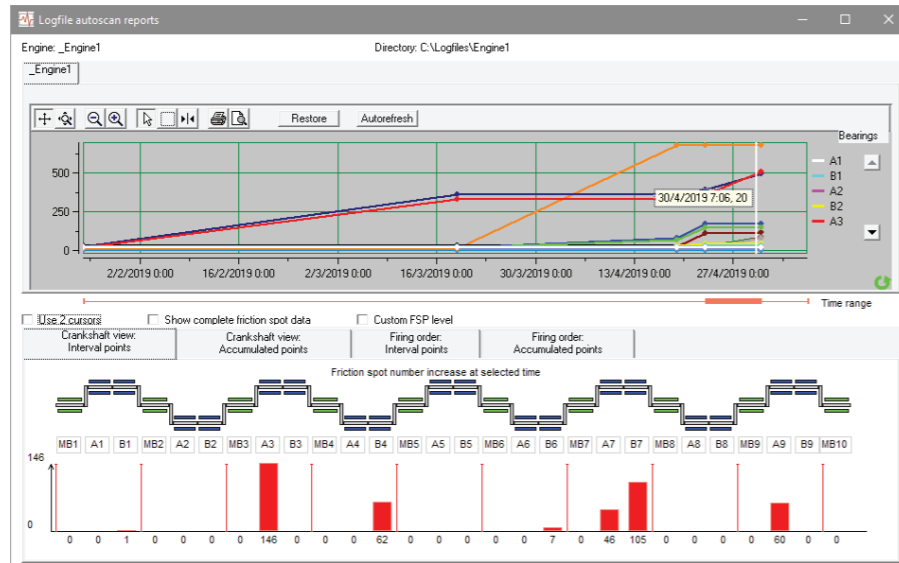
Logfile autoscan reports

Engine: _Engine1

Directory: C:\Logfiles\Engine1

_Engine1

Restore

Autorefresh

Bearings

500

250

0

2/2/2019 0:00

16/2/2019 0:00

2/3/2019 0:00

16/3/2019 0:00

30/3/2019 0:00

13/4/2019 0:00

27/4/2019 0:00

30/4/2019 7:06, 20

A1

B1

A2

B2

A3

Time range

Use 2 cursors

Show complete friction spot data

Custom FSP level

Crankshaft view: Interval points

Crankshaft view: Accumulated points

Firing order: Interval points

Firing order: Accumulated points

Friction spot number increase at selected time

| MB1 | A1 | B1 | MB2 | A2 | B2 | MB3 | A3 | B3 | MB4 | A4 | B4 | MB5 | A5 | B5 | MB6 | A6 | B6 | MB7 | A7 | B7 | MB8 | A8 | B8 | MB9 | A9 | B9 | MB10 |
|---|---|---|---|---|---|---|---|---|---|---|---|---|---|---|---|---|---|---|---|---|---|---|---|---|---|---|---|

146

0

| 0 | 0 | 1 | 0 | 0 | 0 | 0 | 146 | 0 | 0 | 0 | 62 | 0 | 0 | 0 | 0 | 0 | 7 | 0 | 46 | 105 | 0 | 0 | 0 | 0 | 60 | 0 | 0 |
|---|---|---|---|---|---|---|---|---|---|---|---|---|---|---|---|---|---|---|---|---|---|---|---|---|---|---|---|